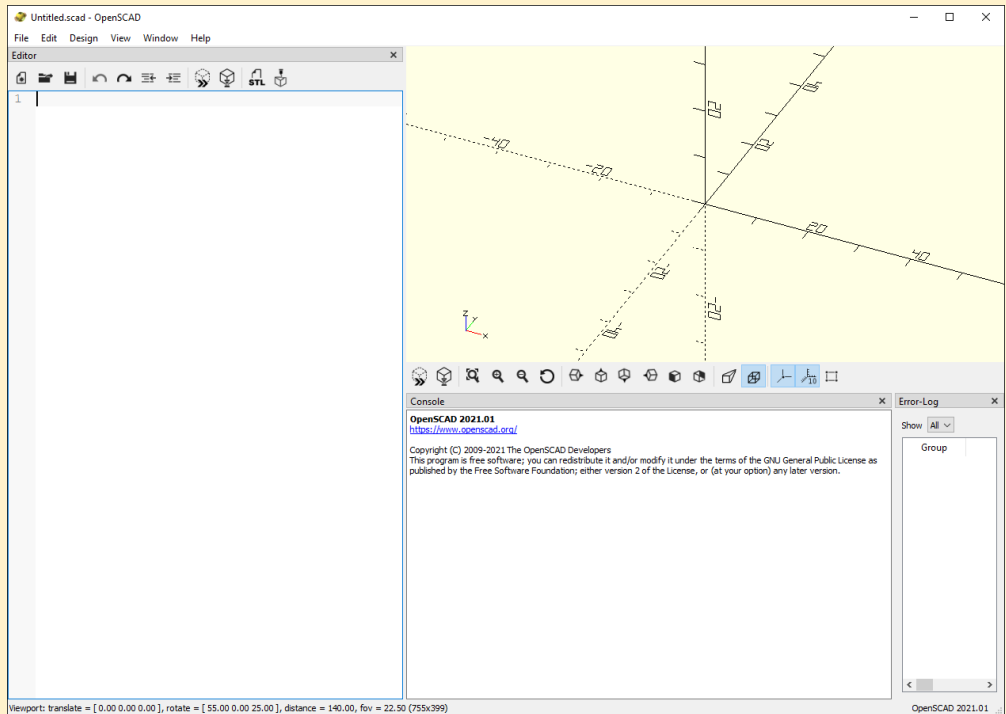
Untitled.scad - OpenSCAD

File Edit Design View Window Help

Editor

STL

1

-40
-20
20
40
20
-20
20
-20
-20
20

z
y
x

Console

OpenSCAD 2021.01
https://www.openscad.org/

Copyright (C) 2009-2021 The OpenSCAD Developers
This program is free software; you can redistribute it and/or modify it under the terms of the GNU General Public License as published by the Free Software Foundation; either version 2 of the License, or (at your option) any later version.

Error-Log

Show All

Group

Viewport: translate = [ 0.00 0.00 0.00 ], rotate = [ 55.00 0.00 25.00 ], distance = 140.00, fov = 22.50 (755x399)

OpenSCAD 2021.01